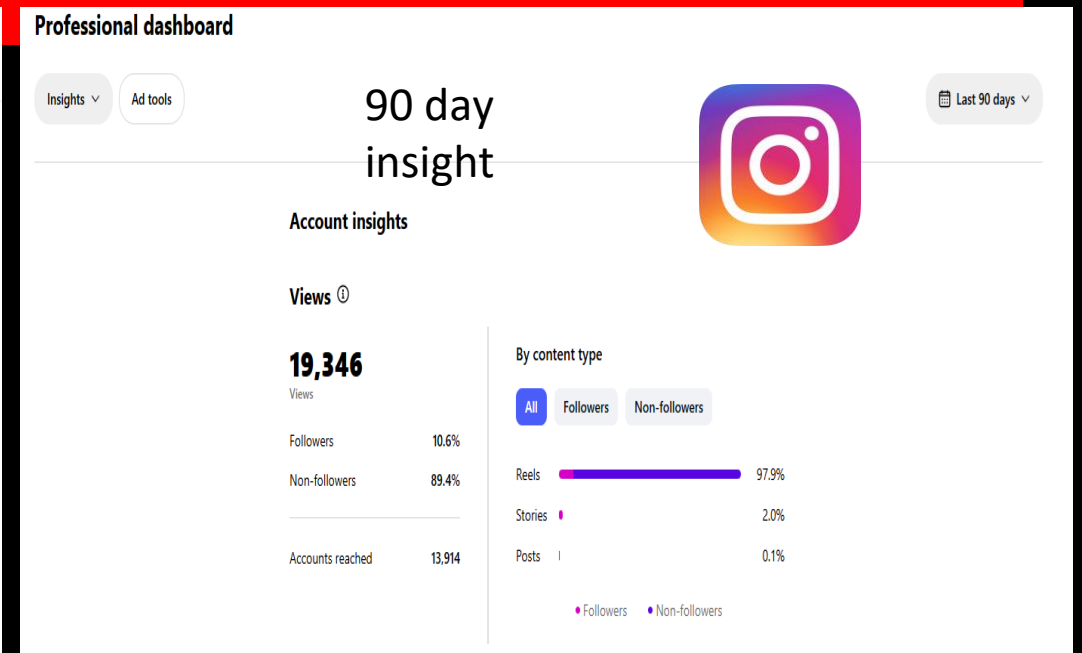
Professional dashboard

Insights ∨ Ad tools

90 day insight

Last 90 days ∨

Account insights

Views ⓘ

19,346
Views

Followers 10.6%

Non-followers 89.4%

Accounts reached 13,914

By content type

All Followers Non-followers

Reels 97.9%

Stories 2.0%

Posts 0.1%

• Followers • Non-followers